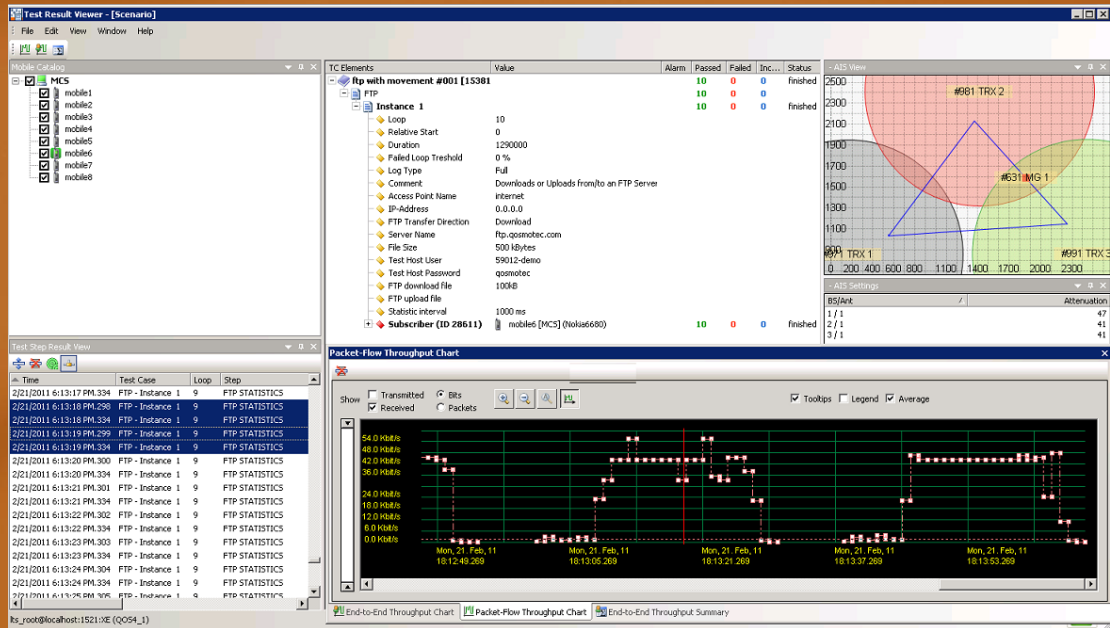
Test Result Viewer - [Scenario]

File Edit View Window Help

Mobile Catalog

MCS
mobile1
mobile2
mobile3
mobile4
mobile5
mobile6
mobile7
mobile8

| TC Elements | Value | Alarm | Passed | Failed | Inc... | Status |
|---|---|---|---|---|---|---|
| ftp with movement #001 [15381 | | | 10 | 0 | 0 | finished |
| FTP | | | 10 | 0 | 0 | |
| Instance 1 | | | 10 | 0 | 0 | finished |
| Loop | 10 | | | | | |
| Relative Start | 0 | | | | | |
| Duration | 1290000 | | | | | |
| Failed Loop Treshold | 0 % | | | | | |
| Log Type | Full | | | | | |
| Comment | Downloads or Uploads from/to an FTP Server | | | | | |
| Access Point Name | internet | | | | | |
| IP-Address | 0.0.0.0 | | | | | |
| FTP Transfer Direction | Download | | | | | |
| Server Name | ftp.qosmotec.com | | | | | |
| File Size | 500 kBytes | | | | | |
| Test Host User | 59012-demo | | | | | |
| Test Host Password | qosmotec | | | | | |
| FTP download file | 100kB | | | | | |
| FTP upload file | | | | | | |
| Statistic interval | 1000 ms | | | | | |
| Subscriber (ID 28611) | mobile6 [MCS] (Nokia6680) | | 10 | 0 | 0 | finished |

AIS View
2500 2300 2100 1900 1700 1500 1300 1100 900
#981 TRX 2
#631 MG 1
#71 TRX 1
#991 TRX 3
0 200 400 600 800 1100 1400 1700 2000 2300

AIS Settings
| BS/Ant | Attenuation |
|---|---|
| 1 / 1 | 47 |
| 2 / 1 | 41 |
| 3 / 1 | 41 |

Test Step Result View

| Time | Test Case | Loop | Step |
|---|---|---|---|
| 2/21/2011 6:13:17 PM.334 | FTP - Instance 1 | 9 | FTP STATISTICS |
| 2/21/2011 6:13:18 PM.298 | FTP - Instance 1 | 9 | FTP STATISTICS |
| 2/21/2011 6:13:18 PM.334 | FTP - Instance 1 | 9 | FTP STATISTICS |
| 2/21/2011 6:13:19 PM.299 | FTP - Instance 1 | 9 | FTP STATISTICS |
| 2/21/2011 6:13:19 PM.334 | FTP - Instance 1 | 9 | FTP STATISTICS |
| 2/21/2011 6:13:20 PM.300 | FTP - Instance 1 | 9 | FTP STATISTICS |
| 2/21/2011 6:13:20 PM.334 | FTP - Instance 1 | 9 | FTP STATISTICS |
| 2/21/2011 6:13:21 PM.301 | FTP - Instance 1 | 9 | FTP STATISTICS |
| 2/21/2011 6:13:21 PM.334 | FTP - Instance 1 | 9 | FTP STATISTICS |
| 2/21/2011 6:13:22 PM.302 | FTP - Instance 1 | 9 | FTP STATISTICS |
| 2/21/2011 6:13:22 PM.334 | FTP - Instance 1 | 9 | FTP STATISTICS |
| 2/21/2011 6:13:23 PM.303 | FTP - Instance 1 | 9 | FTP STATISTICS |
| 2/21/2011 6:13:23 PM.334 | FTP - Instance 1 | 9 | FTP STATISTICS |
| 2/21/2011 6:13:24 PM.304 | FTP - Instance 1 | 9 | FTP STATISTICS |
| 2/21/2011 6:13:24 PM.334 | FTP - Instance 1 | 9 | FTP STATISTICS |
| 2/21/2011 6:13:25 PM.305 | FTP - Instance 1 | 9 | FTP STATISTICS |

Packet-Flow Throughput Chart

Show Transmitted Received Bits Packets Tooltips Legend Average

54.0 Kbit/s
48.0 Kbit/s
42.0 Kbit/s
36.0 Kbit/s
24.0 Kbit/s
18.0 Kbit/s
12.0 Kbit/s
6.0 Kbit/s
0.0 Kbit/s

Mon, 21. Feb, 11 18:12:49.269
Mon, 21. Feb, 11 18:13:05.269
Mon, 21. Feb, 11 18:13:21.269
Mon, 21. Feb, 11 18:13:37.269
Mon, 21. Feb, 11 18:13:53.269

End-to-End Throughput Chart | Packet-Flow Throughput Chart | End-to-End Throughput Summary

lts_root@localhost:1521:XE (QOS4_1)